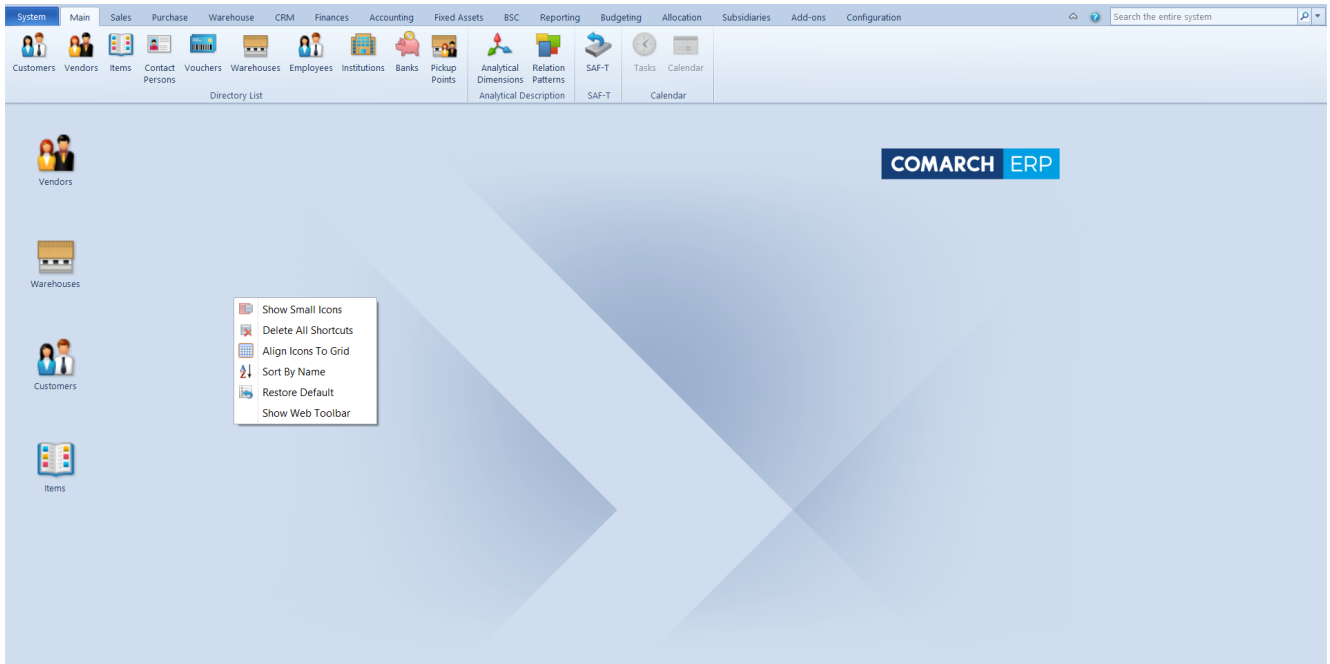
System Main Sales Purchase Warehouse CRM Finances Accounting Fixed Assets BSC Reporting Budgeting Allocation Subsidiaries Add-ons Configuration

Search the entire system

Customers Vendors Items Contact Persons Vouchers Warehouses Employees Institutions Banks Pickup Points
Directory List

Analytical Dimensions Relation Patterns
Analytical Description

SAF-T
SAF-T

Tasks Calendar
Calendar

Vendors

Warehouses

Customers

Items

COMARCH ERP

Show Small Icons
Delete All Shortcuts
Align Icons To Grid
Sort By Name
Restore Default
Show Web Toolbar